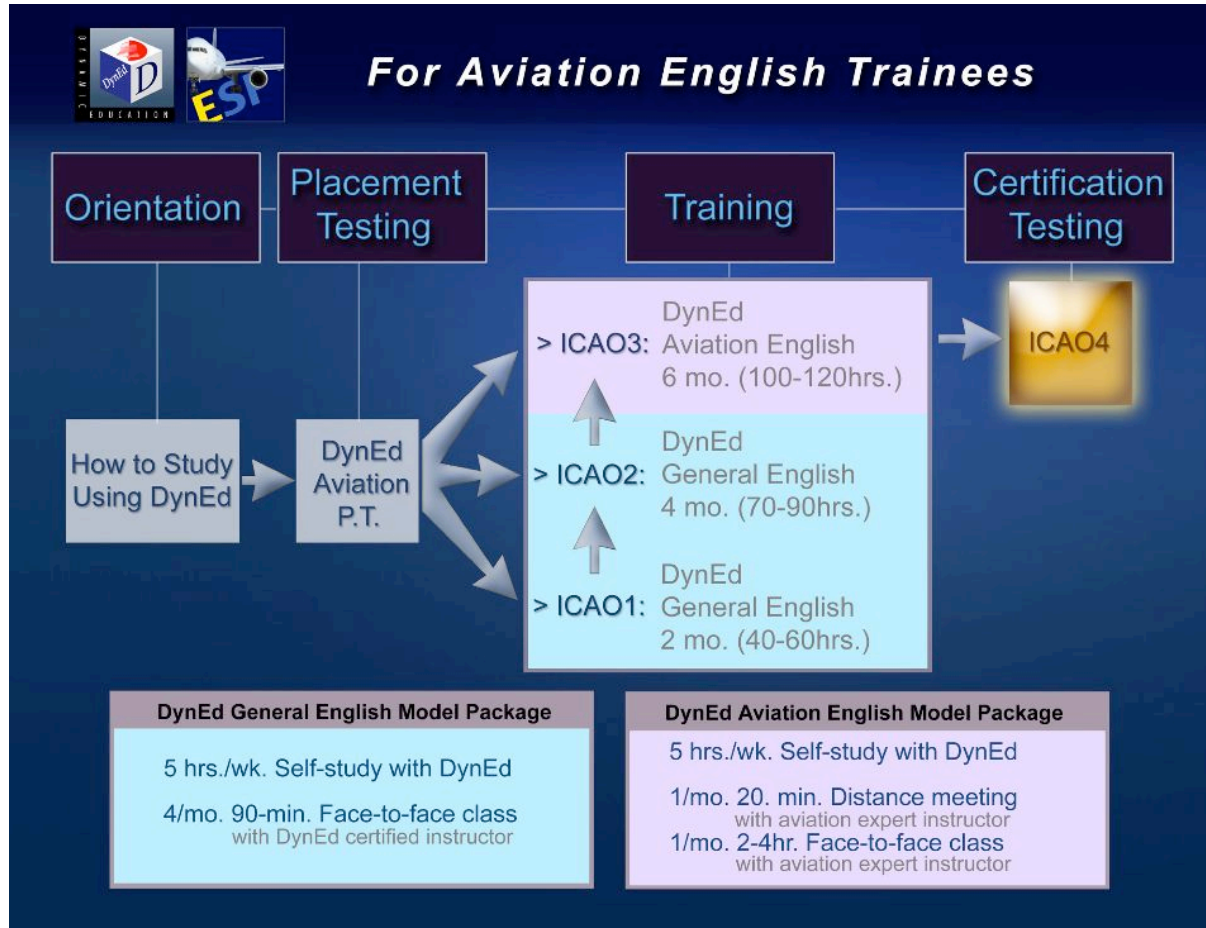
DynEd
DYNAMIC EDUCATION
ESP

For Aviation English Trainees

Orientation

Placement Testing

Training

Certification Testing

How to Study Using DynEd

DynEd Aviation P.T.

> ICAO3: DynEd Aviation English 6 mo. (100-120hrs.)

> ICAO2: DynEd General English 4 mo. (70-90hrs.)

> ICAO1: DynEd General English 2 mo. (40-60hrs.)

ICAO4

DynEd General English Model Package

5 hrs./wk. Self-study with DynEd

4/mo. 90-min. Face-to-face class with DynEd certified instructor

DynEd Aviation English Model Package

5 hrs./wk. Self-study with DynEd

1/mo. 20. min. Distance meeting with aviation expert instructor

1/mo. 2-4hr. Face-to-face class with aviation expert instructor